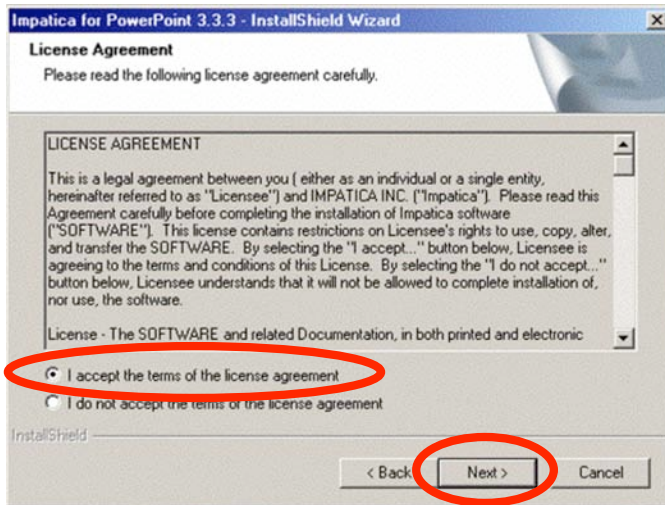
Impatica for PowerPoint 3.3.3 - InstallShield Wizard

License Agreement

Please read the following license agreement carefully.

LICENSE AGREEMENT

This is a legal agreement between you ( either as an individual or a single entity, hereinafter referred to as "Licensee") and IMPATICA INC. ("Impatica"). Please read this Agreement carefully before completing the installation of Impatica software ("SOFTWARE"). This license contains restrictions on Licensee's rights to use, copy, alter, and transfer the SOFTWARE. By selecting the "I accept..." button below, Licensee is agreeing to the terms and conditions of this License. By selecting the "I do not accept..." button below, Licensee understands that it will not be allowed to complete installation of, nor use, the software.

License - The SOFTWARE and related Documentation, in both printed and electronic

I accept the terms of the license agreement

I do not accept the terms of the license agreement

InstallShield

< Back

Next >

Cancel